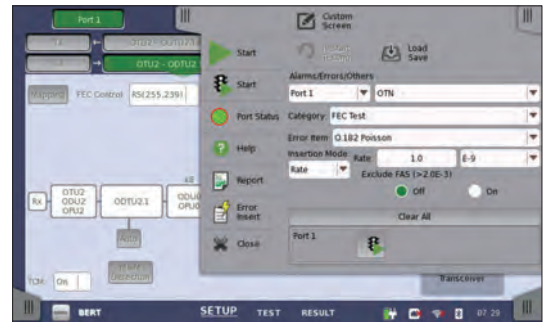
Port 1

OTU2 - ODTU2

Mapping FEC Control RS(255,239)

Rx OTU2 ODU2 OPU2 ODTU21 ODU OPU

Auto

TCM: On

Start

Start

Port Status

Help

Report

Error Insert

Close

Custom Screen

Load Save

Alarms/Errors/Others

Port 1 OTN

Category FEC Test

Error Item 0.182 Poisson

Insertion Mode Rate 1.0 E-9

Rate

Exclude FAS (>2.0E-3)

Off On

Clear All

Port 1

Transceiver

BERT SETUP TEST RESULT 07 29